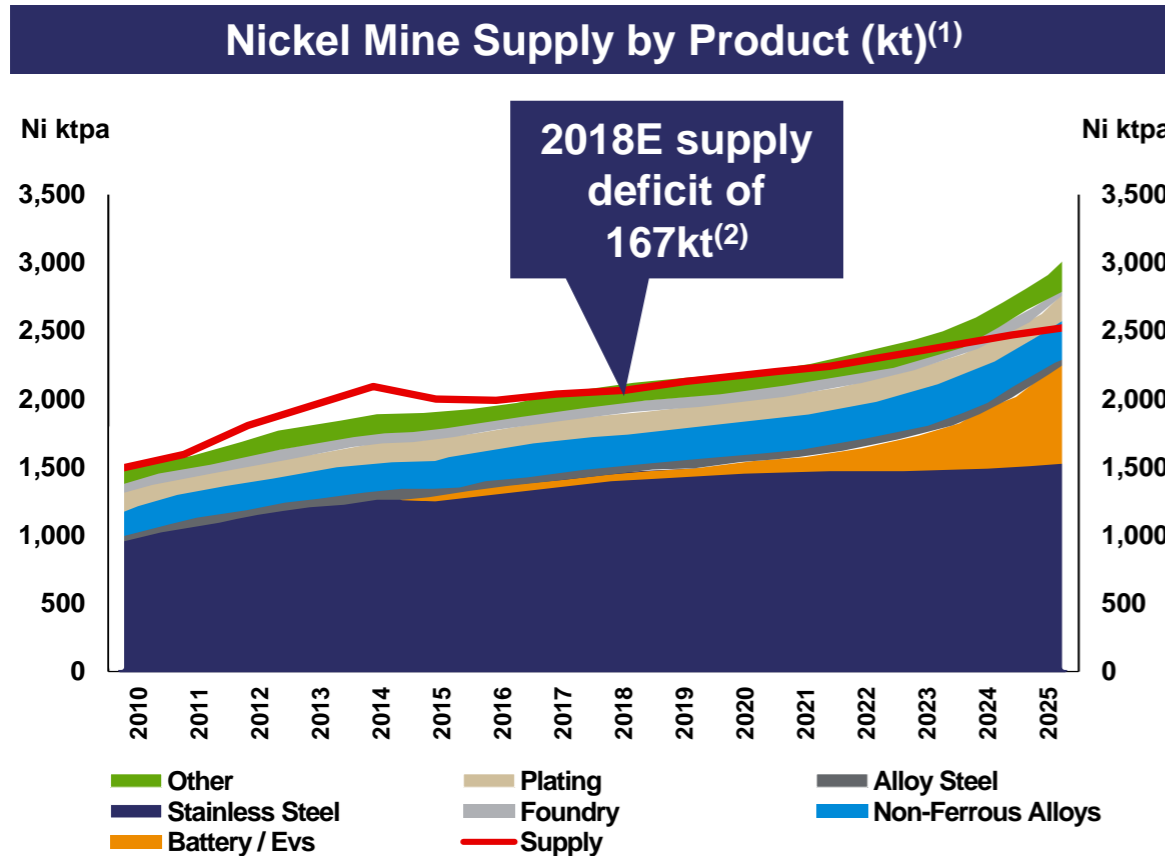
Nickel Mine Supply by Product (kt)$^{(1)}$

Ni ktpa

2018E supply deficit of 167kt$^{(2)}$

Ni ktpa

3,500
3,000
2,500
2,000
1,500
1,000
500
0

3,500
3,000
2,500
2,000
1,500
1,000
500
0

2010 2011 2012 2013 2014 2015 2016 2017 2018 2019 2020 2021 2022 2023 2024 2025

Other
Stainless Steel
Battery / Evs
Plating
Foundry
Supply
Alloy Steel
Non-Ferrous Alloys